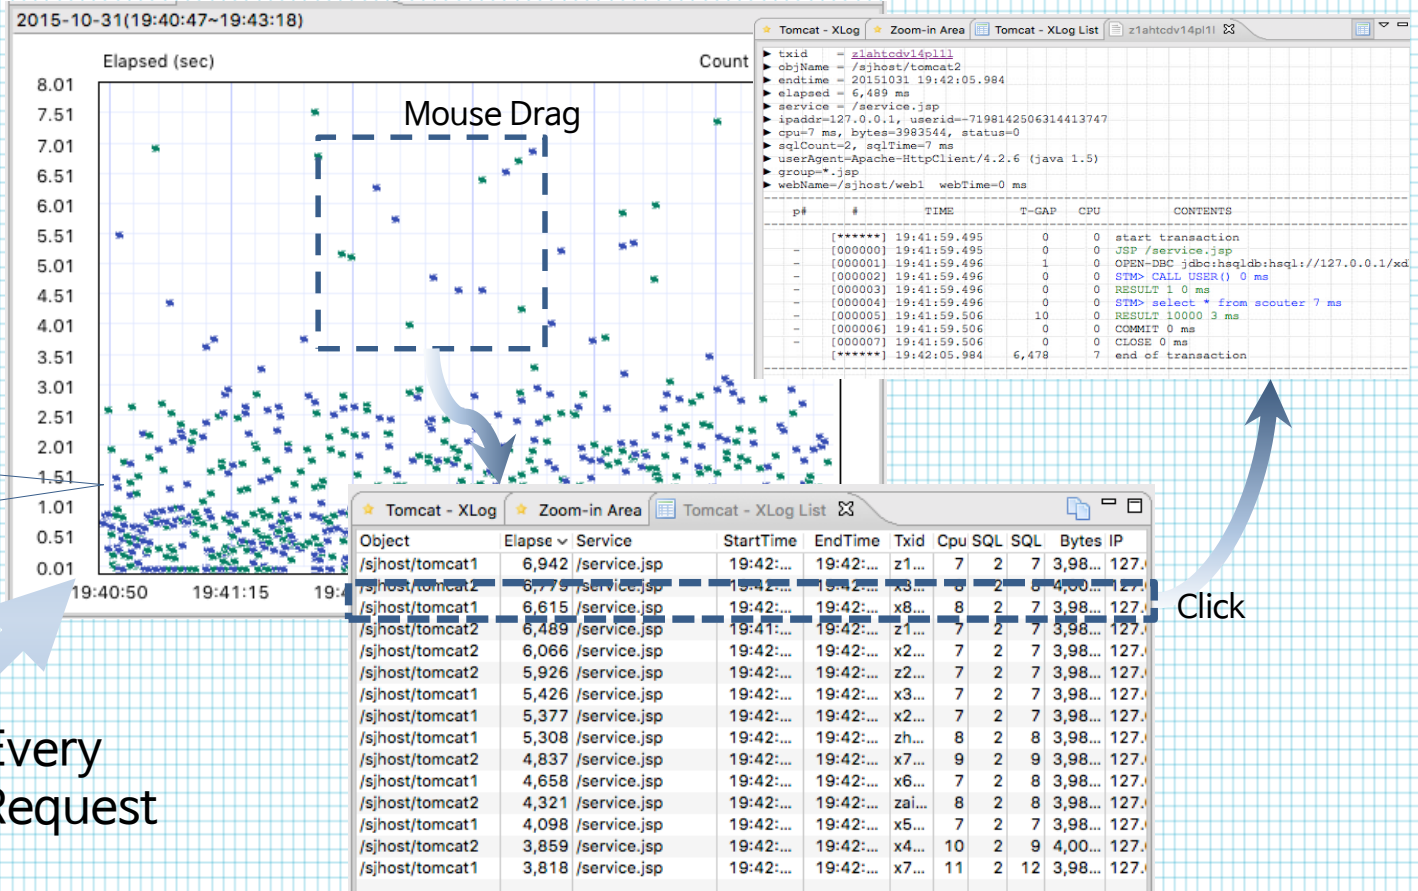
2015-10-31(19:40:47~19:43:18)

Elapsed (sec)

Count

8.01
7.51
7.01
6.51
6.01
5.51
5.01
4.51
4.01
3.51
3.01
2.51
2.01
1.51
1.01
0.51
0.01

19:40:50 19:41:15 19:4

Mouse Drag

Tomcat - XLog | Zoom-in Area | Tomcat - XLog List | z1ahtcdv14pl1l

▶ txid = z1ahtcdv14pl1l
▶ objName = /sjhost/tomcat2
▶ endtime = 20151031 19:42:05.984
▶ elapsed = 6,489 ms
▶ service = /service.jsp
▶ ipaddr=127.0.0.1, userid=-7198142506314413747
▶ cpu=7 ms, bytes=3983544, status=0
▶ sqlCount=2, sqlTime=7 ms
▶ userAgent=Apache-HttpClient/4.2.6 (java 1.5)
▶ group=*.jsp
▶ webName=/sjhost/web1 webTime=0 ms

| p# | # | TIME | T-GAP | CPU | CONTENTS |
|---|---|---|---|---|---|
| | [******] | 19:41:59.495 | 0 | 0 | start transaction |
| - | [000000] | 19:41:59.495 | 0 | 0 | JSP /service.jsp |
| - | [000001] | 19:41:59.496 | 1 | 0 | OPEN-DBC jdbc:hsqldb:hsql://127.0.0.1/xd |
| - | [000002] | 19:41:59.496 | 0 | 0 | STM> CALL USER() 0 ms |
| - | [000003] | 19:41:59.496 | 0 | 0 | RESULT 1 0 ms |
| - | [000004] | 19:41:59.496 | 0 | 0 | STM> select * from scouter 7 ms |
| - | [000005] | 19:41:59.506 | 10 | 0 | RESULT 10000 3 ms |
| - | [000006] | 19:41:59.506 | 0 | 0 | COMMIT 0 ms |
| - | [000007] | 19:41:59.506 | 0 | 0 | CLOSE 0 ms |
| | [******] | 19:42:05.984 | 6,478 | 7 | end of transaction |

Tomcat - XLog | Zoom-in Area | Tomcat - XLog List

| Object | Elapse | Service | StartTime | EndTime | Txid | Cpu | SQL | SQL | Bytes | IP |
|---|---|---|---|---|---|---|---|---|---|---|
| /sjhost/tomcat1 | 6,942 | /service.jsp | 19:42:... | 19:42:... | z1... | 7 | 2 | 7 | 3,98... | 127. |
| /sjhost/tomcat2 | 6,779 | /service.jsp | 19:42:... | 19:42:... | x3... | 8 | 2 | 8 | 4,00... | 127. |
| /sjhost/tomcat1 | 6,615 | /service.jsp | 19:42:... | 19:42:... | x8... | 8 | 2 | 7 | 3,98... | 127. |
| /sjhost/tomcat2 | 6,489 | /service.jsp | 19:41:... | 19:42:... | z1... | 7 | 2 | 7 | 3,98... | 127. |
| /sjhost/tomcat2 | 6,066 | /service.jsp | 19:42:... | 19:42:... | x2... | 7 | 2 | 7 | 3,98... | 127. |
| /sjhost/tomcat2 | 5,926 | /service.jsp | 19:42:... | 19:42:... | z2... | 7 | 2 | 7 | 3,98... | 127. |
| /sjhost/tomcat1 | 5,426 | /service.jsp | 19:42:... | 19:42:... | x3... | 7 | 2 | 7 | 3,98... | 127. |
| /sjhost/tomcat1 | 5,377 | /service.jsp | 19:42:... | 19:42:... | x2... | 7 | 2 | 7 | 3,98... | 127. |
| /sjhost/tomcat1 | 5,308 | /service.jsp | 19:42:... | 19:42:... | zh... | 8 | 2 | 8 | 3,98... | 127. |
| /sjhost/tomcat2 | 4,837 | /service.jsp | 19:42:... | 19:42:... | x7... | 9 | 2 | 9 | 3,98... | 127. |
| /sjhost/tomcat1 | 4,658 | /service.jsp | 19:42:... | 19:42:... | x6... | 7 | 2 | 8 | 3,98... | 127. |
| /sjhost/tomcat2 | 4,321 | /service.jsp | 19:42:... | 19:42:... | zai... | 8 | 2 | 8 | 3,98... | 127. |
| /sjhost/tomcat1 | 4,098 | /service.jsp | 19:42:... | 19:42:... | x5... | 7 | 2 | 7 | 3,98... | 127. |
| /sjhost/tomcat2 | 3,859 | /service.jsp | 19:42:... | 19:42:... | x4... | 10 | 2 | 9 | 4,00... | 127. |
| /sjhost/tomcat1 | 3,818 | /service.jsp | 19:42:... | 19:42:... | x7... | 11 | 2 | 12 | 3,98... | 127. |

Click

Every
Request